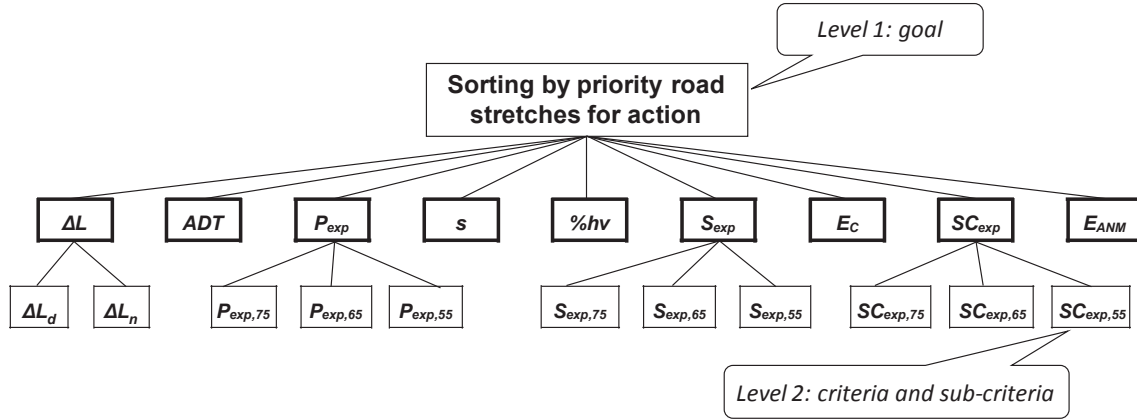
Level 1: goal

Sorting by priority road stretches for action

$\Delta L$
$ADT$
$P_{exp}$
$s$
$\%hv$
$S_{exp}$
$E_C$
$SC_{exp}$
$E_{ANM}$

$\Delta L_d$
$\Delta L_n$
$P_{exp,75}$
$P_{exp,65}$
$P_{exp,55}$
$S_{exp,75}$
$S_{exp,65}$
$S_{exp,55}$
$SC_{exp,75}$
$SC_{exp,65}$
$SC_{exp,55}$

Level 2: criteria and sub-criteria